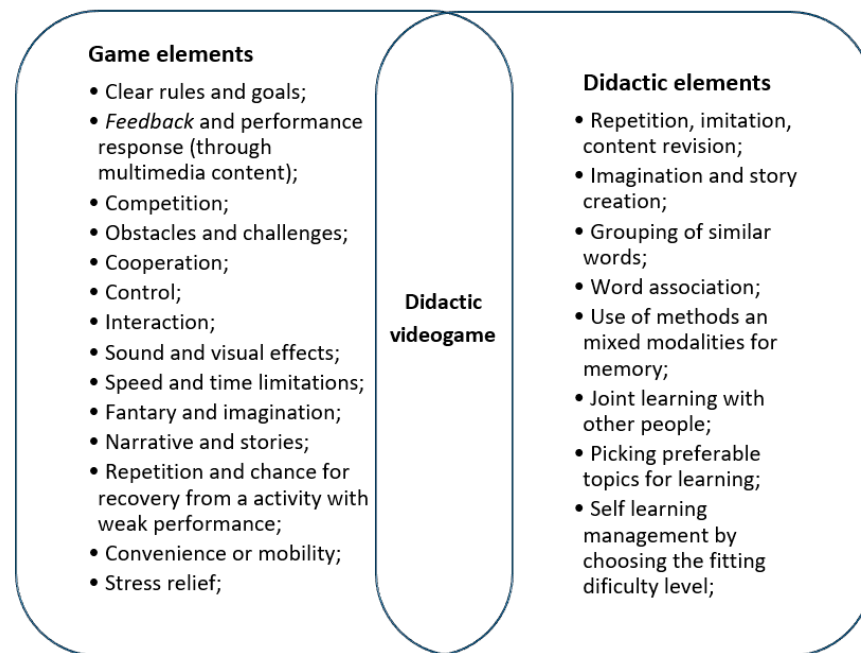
Game elements

• Clear rules and goals;
• *Feedback* and performance response (through multimedia content);
• Competition;
• Obstacles and challenges;
• Cooperation;
• Control;
• Interaction;
• Sound and visual effects;
• Speed and time limitations;
• Fantary and imagination;
• Narrative and stories;
• Repetition and chance for recovery from a activity with weak performance;
• Convenience or mobility;
• Stress relief;

Didactic videogame

Didactic elements

• Repetition, imitation, content revision;
• Imagination and story creation;
• Grouping of similar words;
• Word association;
• Use of methods an mixed modalities for memory;
• Joint learning with other people;
• Picking preferable topics for learning;
• Self learning management by choosing the fitting dificulty level;